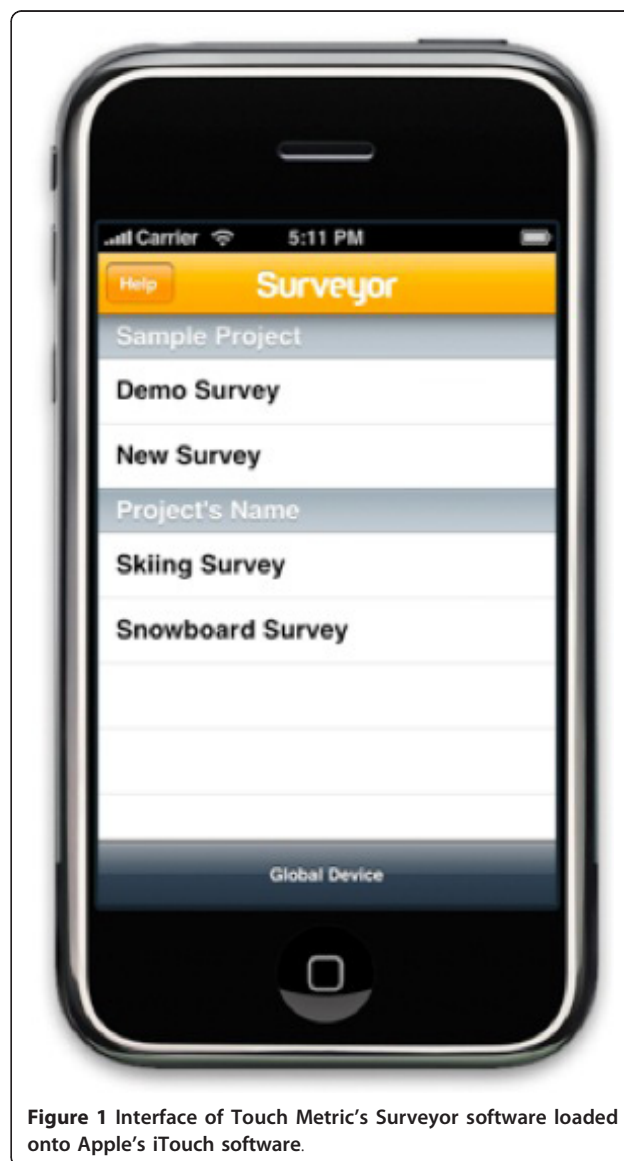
Carrier 5:11 PM

Help Surveyor

Sample Project

Demo Survey

New Survey

Project's Name

Skiing Survey

Snowboard Survey

Global Device

Figure 1 Interface of Touch Metric's Surveyor software loaded onto Apple's iTouch software.